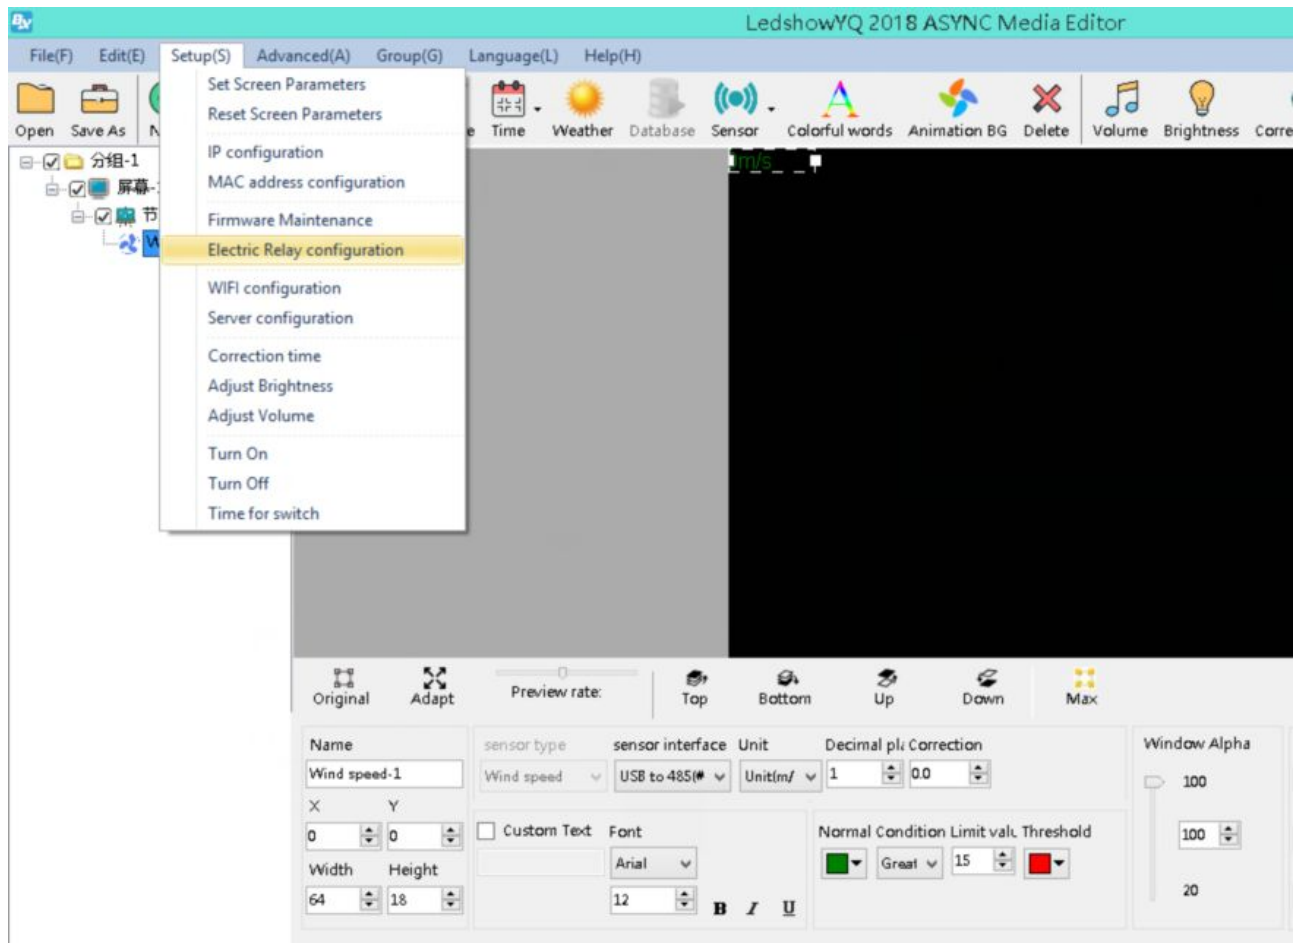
LedshowYQ 2018 ASYNC Media Editor

File(F) Edit(E) Setup(S) Advanced(A) Group(G) Language(L) Help(H)

Open Save As N

Set Screen Parameters
Reset Screen Parameters
IP configuration
MAC address configuration
Firmware Maintenance
Electric Relay configuration
WIFI configuration
Server configuration
Correction time
Adjust Brightness
Adjust Volume
Turn On
Turn Off
Time for switch

e Time Weather Database Sensor Colorful words Animation BG Delete Volume Brightness Corre

分组-1
屏幕-
节
W

m/s

Original Adapt Preview rate: Top Bottom Up Down Max

Name
Wind speed-1
X Y
0 0
Width Height
64 18

sensor type
Wind speed
sensor interface
USB to 485(
Unit
Unit(m/
Decimal pl
1
Correction
0.0

Custom Text
Font
Arial
12
B I U

Normal Condition Limit valu Threshold
Great 15

Window Alpha
100
100
20